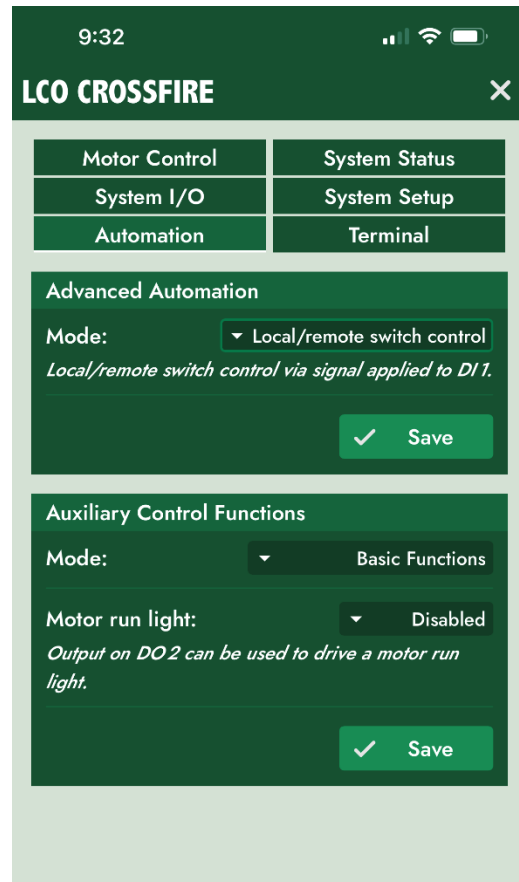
9:32

LCO CROSSFIRE ✕

| Motor Control | System Status |
|---|---|
| System I/O | System Setup |
| Automation | Terminal |

Advanced Automation

Mode: Local/remote switch control

Local/remote switch control via signal applied to DI 1.

Save

Auxiliary Control Functions

Mode: Basic Functions

Motor run light: Disabled

Output on DO 2 can be used to drive a motor run light.

Save